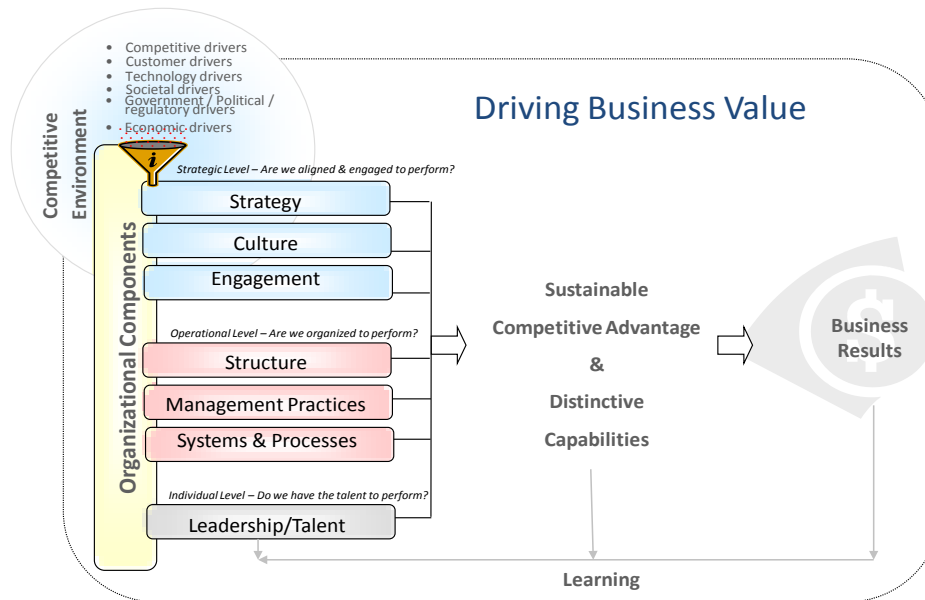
Competitive Environment

• Competitive drivers
• Customer drivers
• Technology drivers
• Societal drivers
• Government / Political / regulatory drivers
• Economic drivers

Driving Business Value

Organizational Components

Strategic Level – Are we aligned & engaged to perform?

Strategy

Culture

Engagement

Operational Level – Are we organized to perform?

Structure

Management Practices

Systems & Processes

Individual Level – Do we have the talent to perform?

Leadership/Talent

Sustainable Competitive Advantage & Distinctive Capabilities

Business Results

Learning